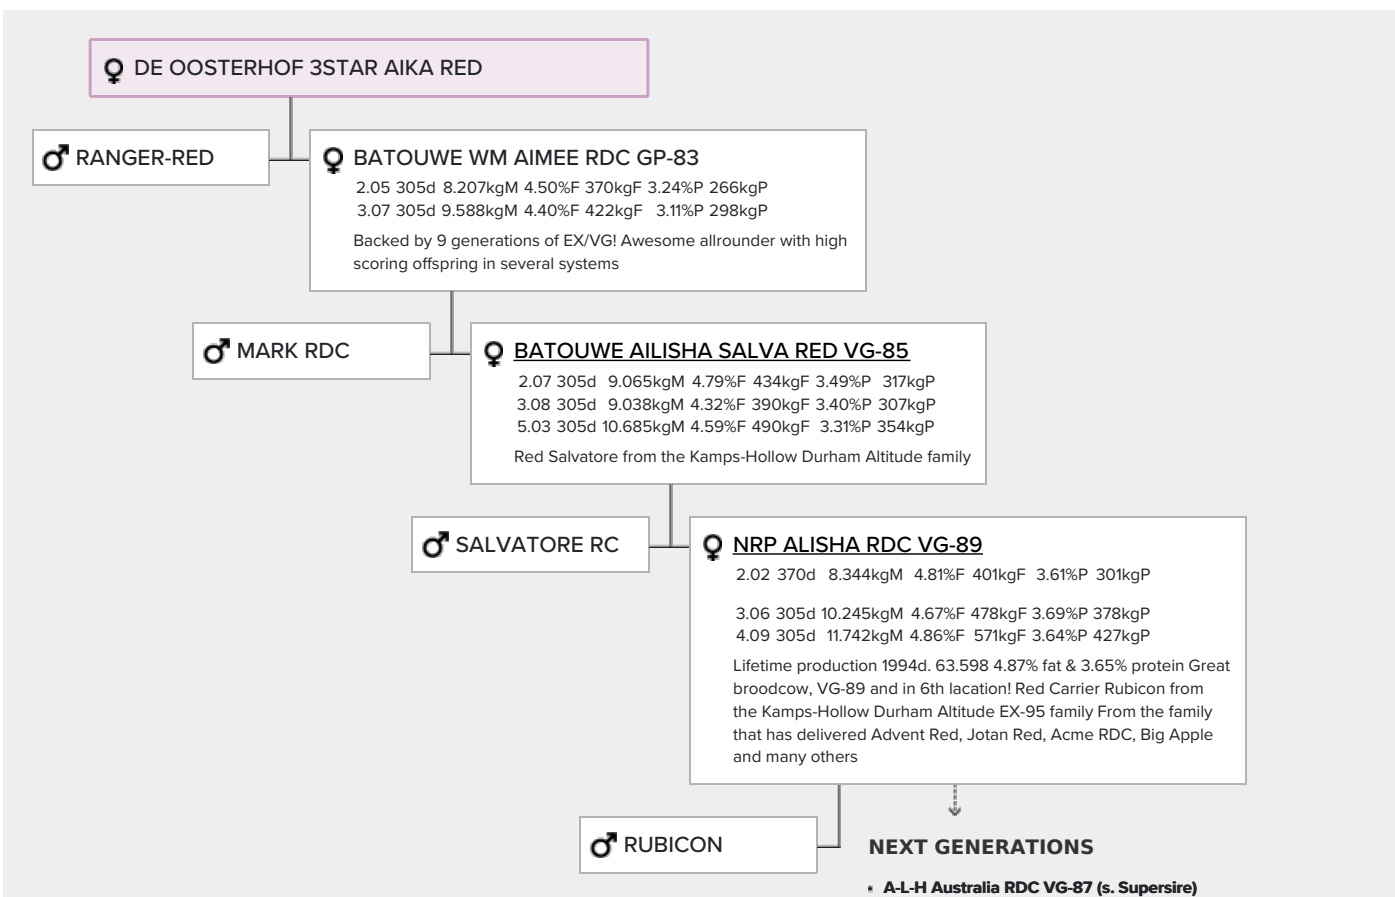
♀ DE OOSTERHOF 3STAR AIKA RED

♂ RANGER-RED

♀ BATOUWE WM AIMEE RDC GP-83
2.05 305d 8.207kgM 4.50%F 370kgF 3.24%P 266kgP
3.07 305d 9.588kgM 4.40%F 422kgF 3.11%P 298kgP
Backed by 9 generations of EX/VG! Awesome allrounder with high scoring offspring in several systems

♂ MARK RDC

♀ BATOUWE AILISHA SALVA RED VG-85
2.07 305d 9.065kgM 4.79%F 434kgF 3.49%P 317kgP
3.08 305d 9.038kgM 4.32%F 390kgF 3.40%P 307kgP
5.03 305d 10.685kgM 4.59%F 490kgF 3.31%P 354kgP
Red Salvatore from the Kamps-Hollow Durham Altitude family

♂ SALVATORE RC

♀ NRP ALISHA RDC VG-89
2.02 370d 8.344kgM 4.81%F 401kgF 3.61%P 301kgP

3.06 305d 10.245kgM 4.67%F 478kgF 3.69%P 378kgP
4.09 305d 11.742kgM 4.86%F 571kgF 3.64%P 427kgP
Lifetime production 1994d. 63.598 4.87% fat & 3.65% protein Great broodcow, VG-89 and in 6th lacation! Red Carrier Rubicon from the Kamps-Hollow Durham Altitude EX-95 family From the family that has delivered Advent Red, Jotan Red, Acme RDC, Big Apple and many others

♂ RUBICON

NEXT GENERATIONS
• A-L-H Australia RDC VG-87 (s. Supersire)